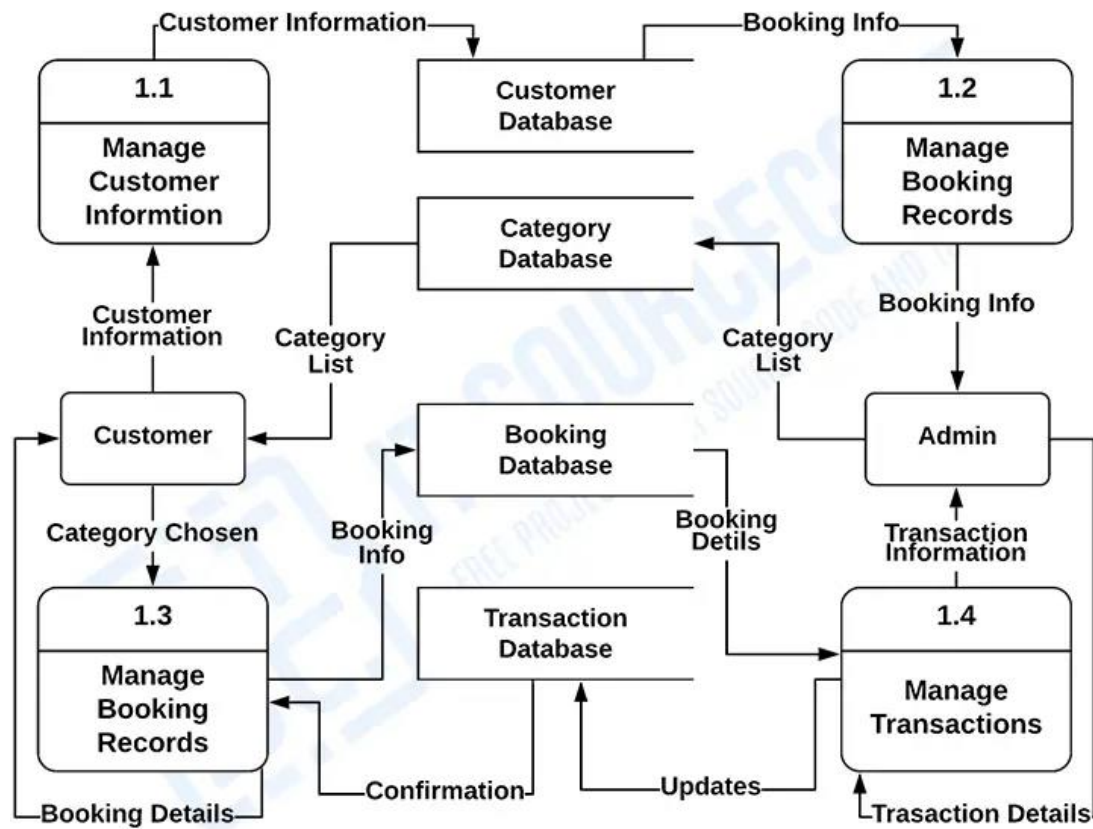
Customer Information

Booking Info

1.1

Manage Customer Informtion

Customer Database

1.2

Manage Booking Records

Category Database

Customer Information

Category List

Booking Info

Category List

Customer

Booking Database

Admin

Category Chosen

Booking Info

Booking Detils

Transaction Information

1.3

Manage Booking Records

Transaction Database

1.4

Manage Transactions

Confirmation

Updates

Booking Details

Trasaction Details